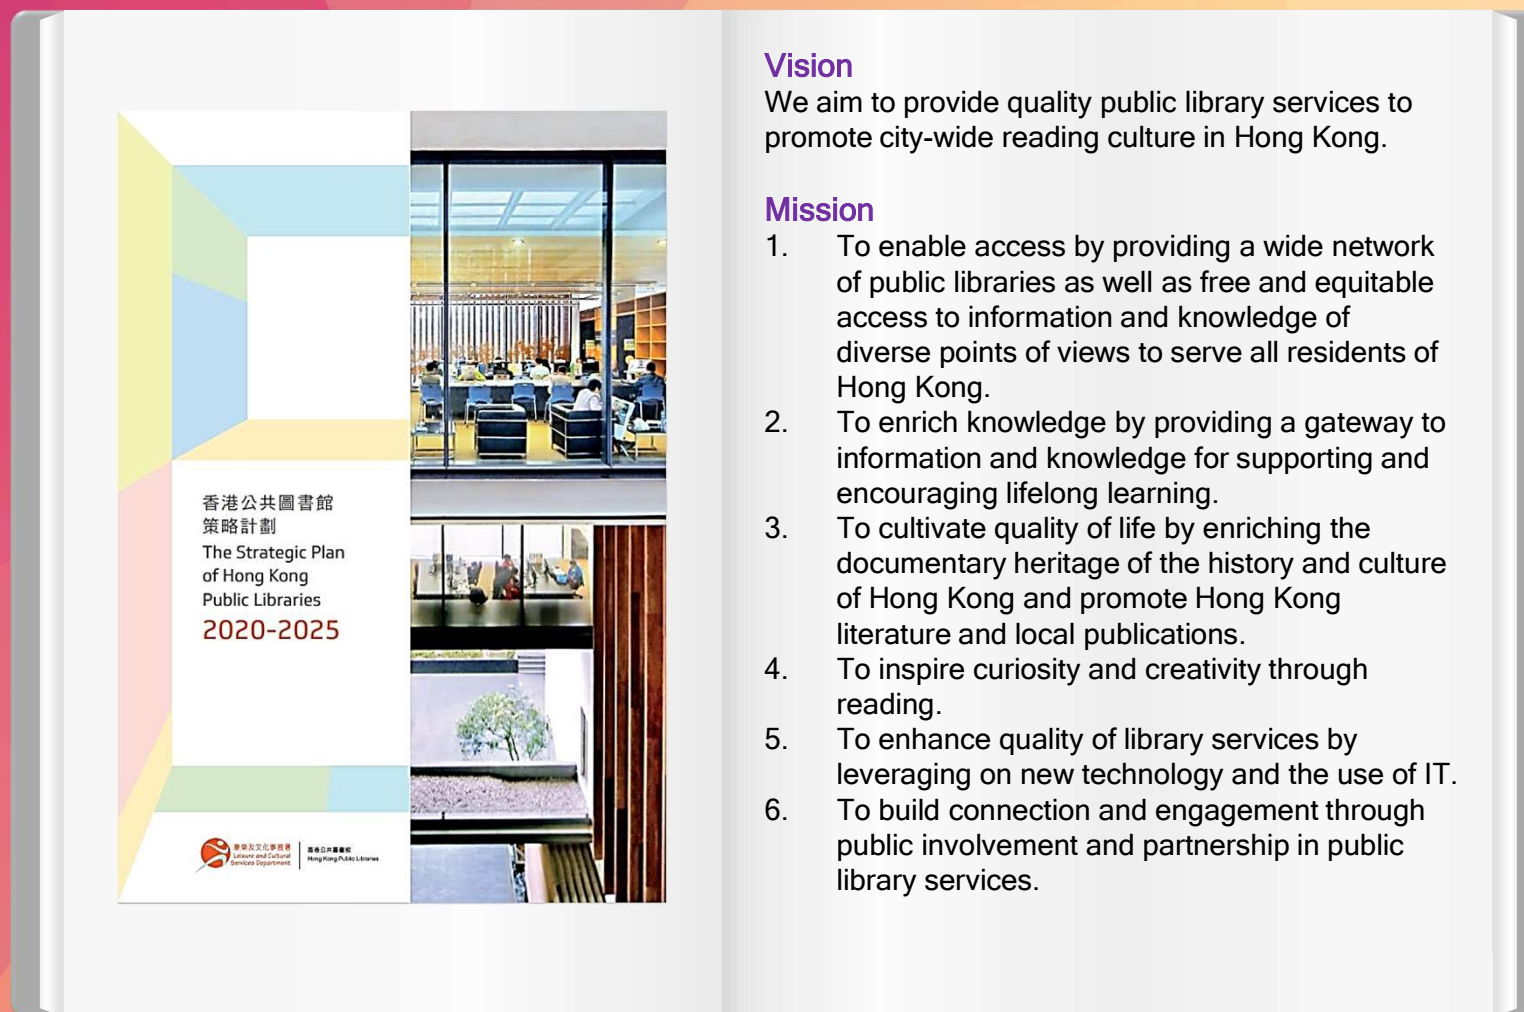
香港公共圖書館
策略計劃
The Strategic Plan of Hong Kong Public Libraries
2020-2025

康樂及文化事務署
Leisure and Cultural Services Department
香港公共圖書館
Hong Kong Public Libraries

Vision
We aim to provide quality public library services to promote city-wide reading culture in Hong Kong.

Mission
1. To enable access by providing a wide network of public libraries as well as free and equitable access to information and knowledge of diverse points of views to serve all residents of Hong Kong.
2. To enrich knowledge by providing a gateway to information and knowledge for supporting and encouraging lifelong learning.
3. To cultivate quality of life by enriching the documentary heritage of the history and culture of Hong Kong and promote Hong Kong literature and local publications.
4. To inspire curiosity and creativity through reading.
5. To enhance quality of library services by leveraging on new technology and the use of IT.
6. To build connection and engagement through public involvement and partnership in public library services.